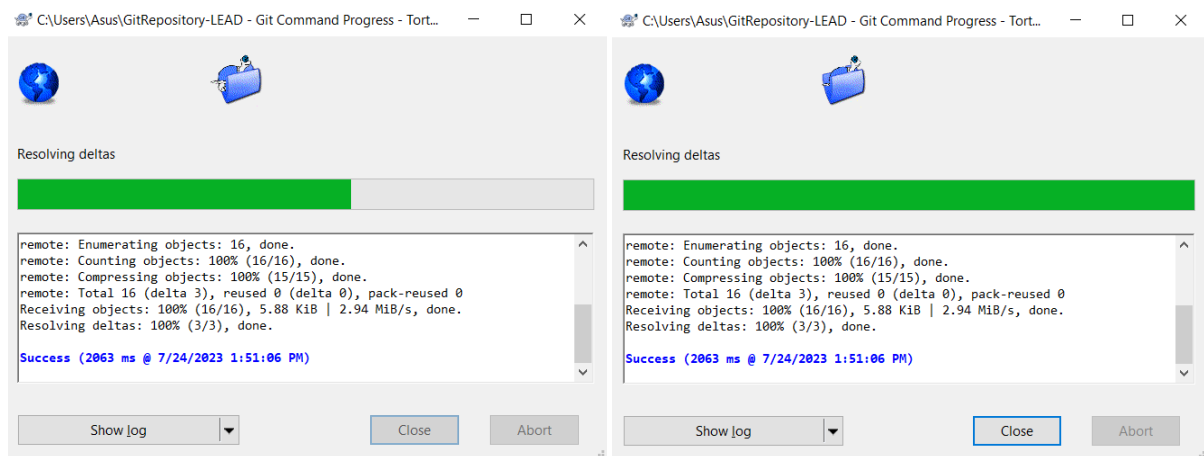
C:\Users\Asus\GitRepository-LEAD - Git Command Progress - Tort...

Resolving deltas

remote: Enumerating objects: 16, done.
remote: Counting objects: 100% (16/16), done.
remote: Compressing objects: 100% (15/15), done.
remote: Total 16 (delta 3), reused 0 (delta 0), pack-reused 0
Receiving objects: 100% (16/16), 5.88 KiB | 2.94 MiB/s, done.
Resolving deltas: 100% (3/3), done.

Success (2063 ms @ 7/24/2023 1:51:06 PM)

Show log

Close

Abort

C:\Users\Asus\GitRepository-LEAD - Git Command Progress - Tort...

Resolving deltas

remote: Enumerating objects: 16, done.
remote: Counting objects: 100% (16/16), done.
remote: Compressing objects: 100% (15/15), done.
remote: Total 16 (delta 3), reused 0 (delta 0), pack-reused 0
Receiving objects: 100% (16/16), 5.88 KiB | 2.94 MiB/s, done.
Resolving deltas: 100% (3/3), done.

Success (2063 ms @ 7/24/2023 1:51:06 PM)

Show log

Close

Abort